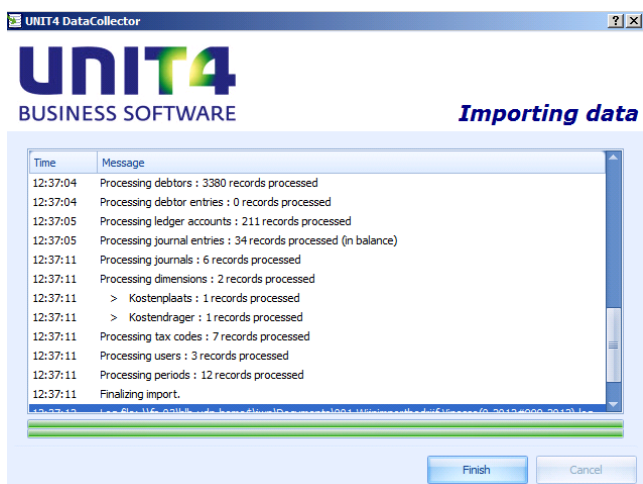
UNIT4 DataCollector

?

X

UNIT4
BUSINESS SOFTWARE

Importing data

| Time | Message |
|---|---|
| 12:37:04 | Processing debtors : 3380 records processed |
| 12:37:04 | Processing debtor entries : 0 records processed |
| 12:37:05 | Processing ledger accounts : 211 records processed |
| 12:37:05 | Processing journal entries : 34 records processed (in balance) |
| 12:37:11 | Processing journals : 6 records processed |
| 12:37:11 | Processing dimensions : 2 records processed |
| 12:37:11 | > Kostenplaats : 1 records processed |
| 12:37:11 | > Kostendrager : 1 records processed |
| 12:37:11 | Processing tax codes : 7 records processed |
| 12:37:11 | Processing users : 3 records processed |
| 12:37:11 | Processing periods : 12 records processed |
| 12:37:11 | Finalizing import. |
| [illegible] | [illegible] |

Finish

Cancel